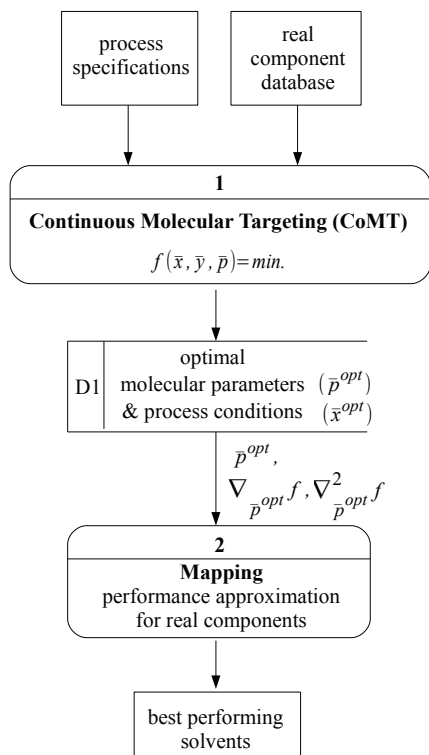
process specifications

real component database

1

Continuous Molecular Targeting (CoMT)

$f(\bar{x}, \bar{y}, \bar{p}) = min.$

D1

optimal molecular parameters $(\bar{p}^{opt})$ & process conditions $(\bar{x}^{opt})$

$\bar{p}^{opt}$, $\nabla_{\bar{p}^{opt}} f, \nabla^2_{\bar{p}^{opt}} f$

2

Mapping

performance approximation for real components

best performing solvents